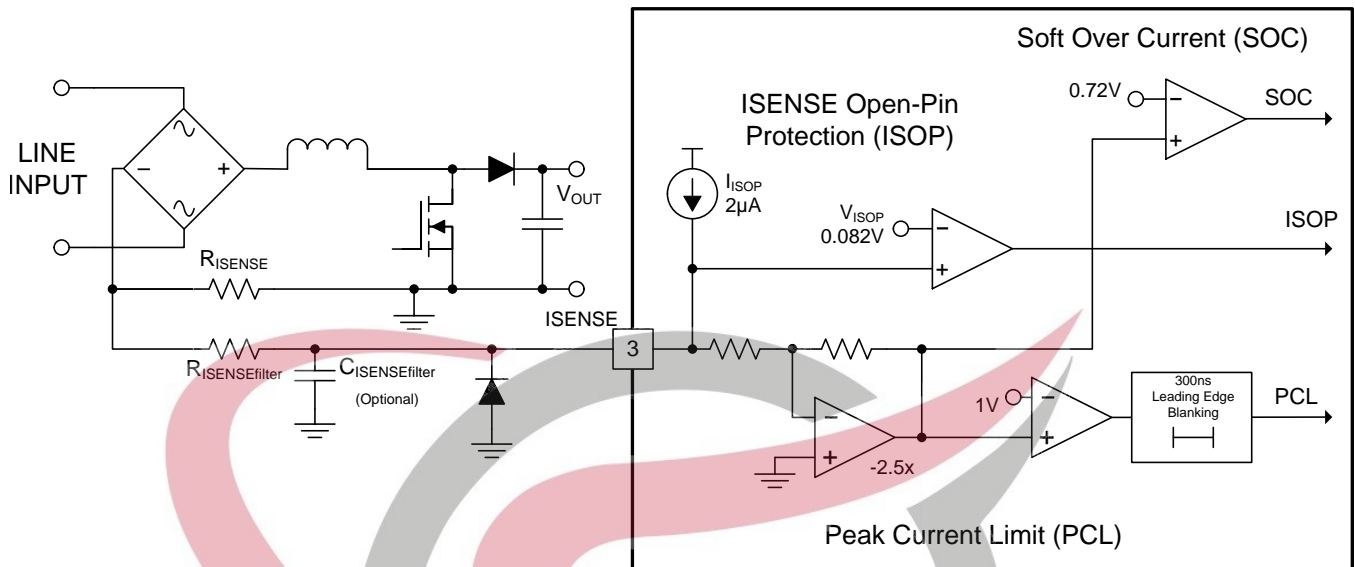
Soft Over Current (SOC)

0.72V

SOC

ISENSE Open-Pin Protection (ISOP)

LINE INPUT

$V_{OUT}$

$I_{ISOP}$ 2µA

$V_{ISOP}$ 0.082V

ISOP

$R_{ISENSE}$

ISENSE

3

$R_{ISENSEfilter}$

$C_{ISENSEfilter}$ (Optional)

1V

300ns Leading Edge Blanking

PCL

-2.5x

Peak Current Limit (PCL)